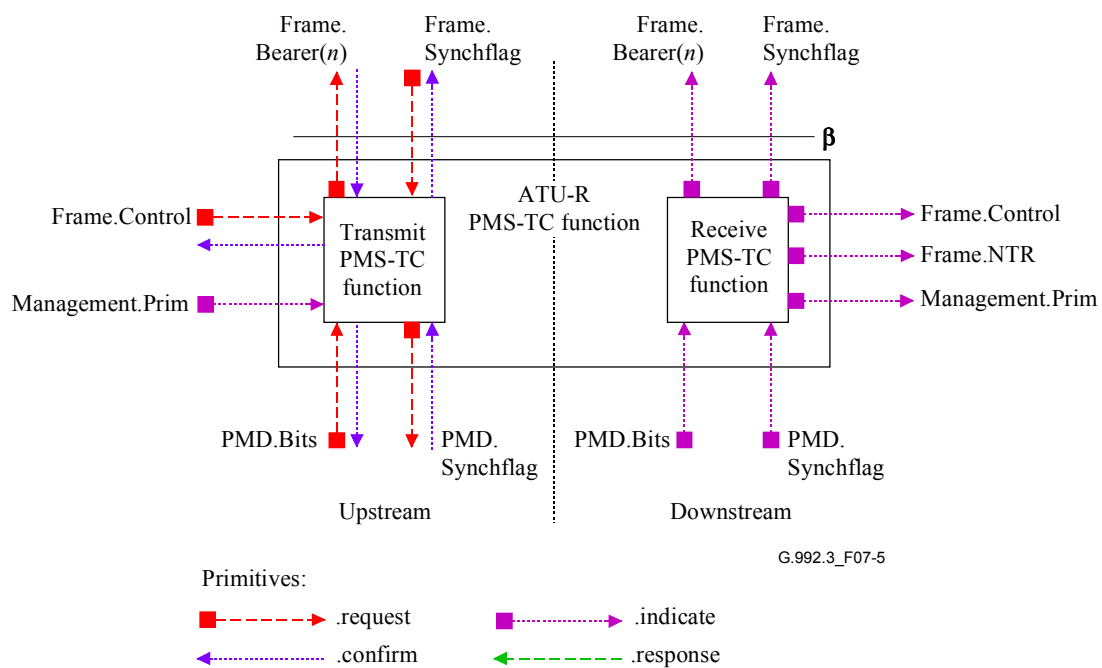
Frame. Bearer($n$)

Frame. Synchflag

Frame. Bearer($n$)

Frame. Synchflag

β

ATU-R PMS-TC function

Frame.Control

Transmit PMS-TC function

Management.Prim

Receive PMS-TC function

Frame.Control

Frame.NTR

Management.Prim

PMD.Bits

PMD. Synchflag

PMD.Bits

PMD. Synchflag

Upstream

Downstream

G.992.3_F07-5

Primitives:

.request

.indicate

.confirm

.response